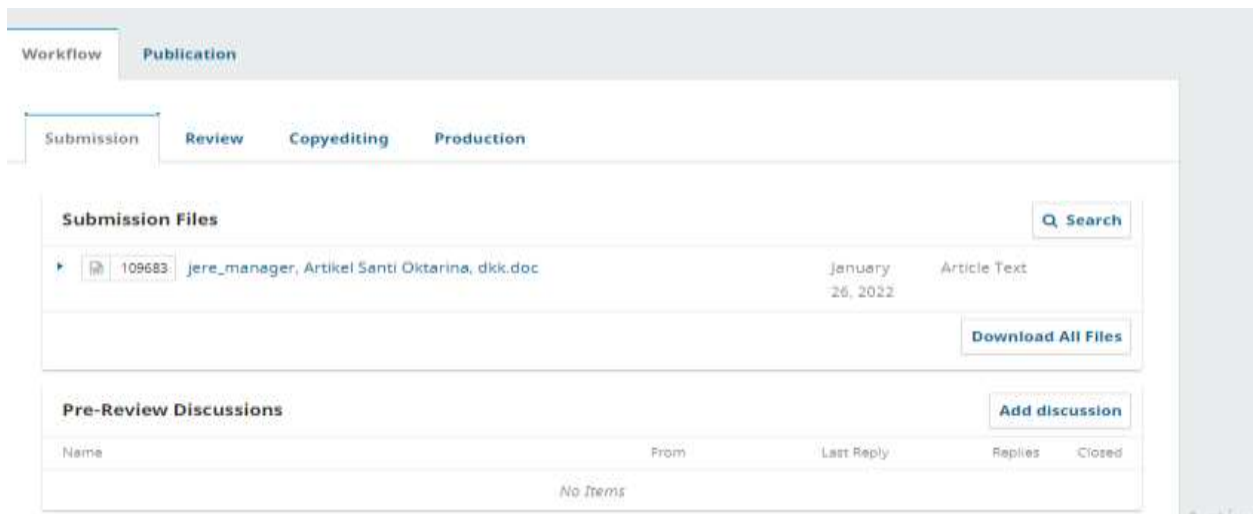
Workflow Publication

Submission Review Copyediting Production

Submission Files

Search

109683 jere_manager, Artikel Santi Oktarina, dkk.doc January 26, 2022 Article Text

Download All Files

Pre-Review Discussions

Add discussion

| Name | From | Last Reply | Replies | Closed |
|---|---|---|---|---|
| No Items | | | | |